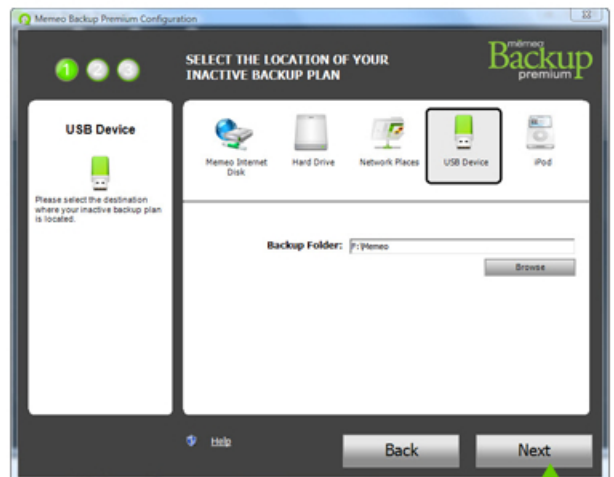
Memeo Backup Premium Configuration

1 2 3

SELECT THE LOCATION OF YOUR INACTIVE BACKUP PLAN

mēmeo Backup premium

USB Device

Please select the destination where your inactive backup plan is located.

Memeo Internet Disk

Hard Drive

Network Places

USB Device

iPod

Backup Folder: F:\Memeo

Browse

Help

Back

Next